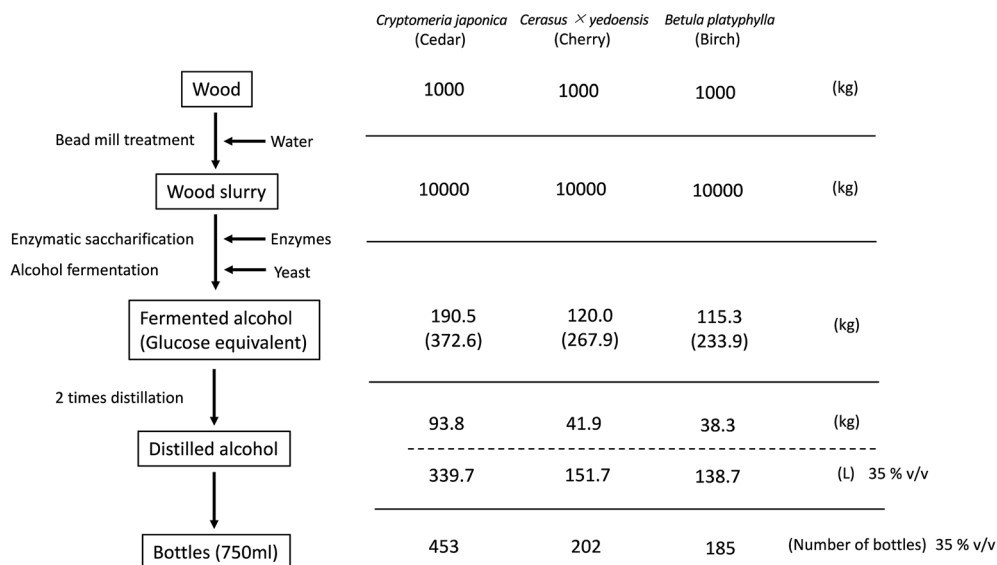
| | *Cryptomeria japonica* (Cedar) | *Cerasus × yedoensis* (Cherry) | *Betula platyphylla* (Birch) | |
|---|---|---|---|---|
| Wood | 1000 | 1000 | 1000 | (kg) |
| Wood slurry | 10000 | 10000 | 10000 | (kg) |
| Fermented alcohol (Glucose equivalent) | 190.5 (372.6) | 120.0 (267.9) | 115.3 (233.9) | (kg) |
| Distilled alcohol | 93.8 | 41.9 | 38.3 | (kg) |
| | 339.7 | 151.7 | 138.7 | (L) 35 % v/v |
| Bottles (750ml) | 453 | 202 | 185 | (Number of bottles) 35 % v/v |

Bead mill treatment
Water
Enzymatic saccharification
Enzymes
Alcohol fermentation
Yeast
2 times distillation